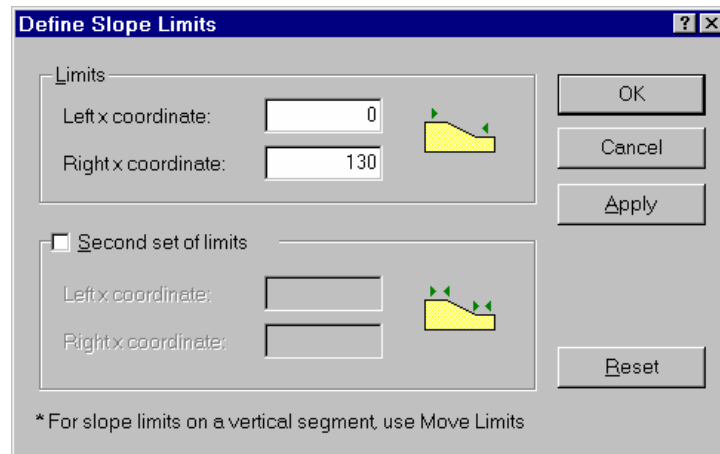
Define Slope Limits

?

Limits

Left x coordinate: 0

Right x coordinate: 130

OK

Cancel

Apply

Second set of limits

Left x coordinate:

Right x coordinate:

Reset

* For slope limits on a vertical segment, use Move Limits